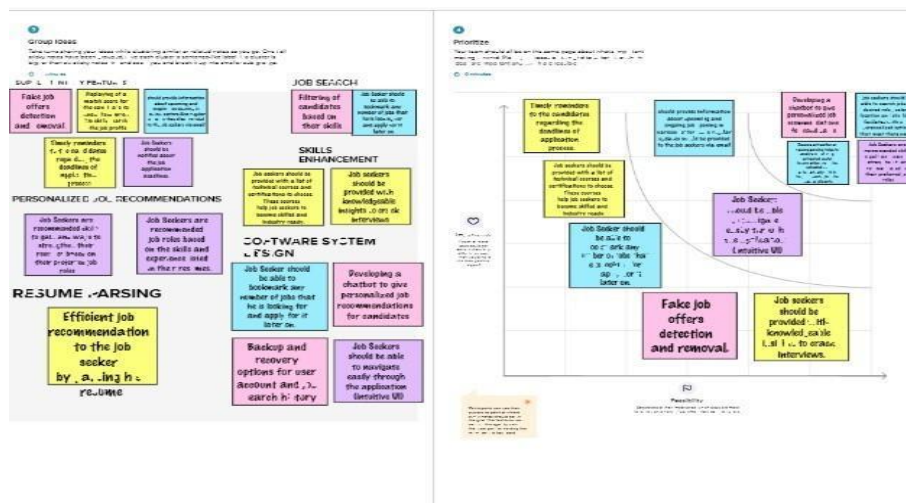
Group ideas

SUPPORT ATTRIBUTES

Fake job offers detection and removal

Timely reminders to the candidates regarding the deadlines of applying the process

Job Seekers should be notified about the job application deadlines

JOB SEARCH

Filtering of candidates based on their skills

SKILLS ENHANCEMENT

Job seekers should be provided with knowledgeable insights from the interviews

PERSONALIZED JOB RECOMMENDATIONS

Job Seekers are recommended job roles based on the skills and experience listed in their resumes

SOFTWARE SYSTEM DESIGN

Job Seeker should be able to bookmark any number of jobs that he is looking for and apply for it later on.

Developing a chatbot to give personalized job recommendations for candidates

RESUME PARSING

Efficient job recommendation to the job seeker by parsing his resume

Backup and recovery options for user account and job search history

Job Seekers should be able to navigate easily through the application (Intuitive UI)

Prioritize

Timely reminders to the candidates regarding the deadlines of application process

Developing a chatbot to give personalized job recommendations for candidates

Job Seeker should be able to bookmark any number of jobs that he is looking for and apply for it later on.

Job Seeker should be able to navigate easily through the application (Intuitive UI)

Fake job offers detection and removal.

Job seekers should be provided with knowledgeable insights from interviews.

Feasibility